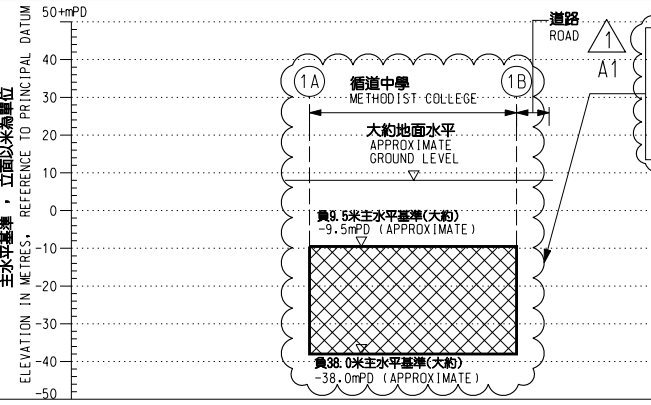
50+mPD
40
30
20
10
0
-10
-20
-30
-40
-50

主水平基準 ， 立面以米為單位
ELEVATION IN METRES, REFERENCE TO PRINCIPAL DATUM

道路
ROAD

1
A1

1A
1B

循道中學
METHODIST COLLEGE

大約地面水平
APPROXIMATE
GROUND LEVEL

負9.5米主水平基準(大約)
-9.5mPD (APPROXIMATE)

負38.0米主水平基準(大約)
-38.0mPD (APPROXIMATE)